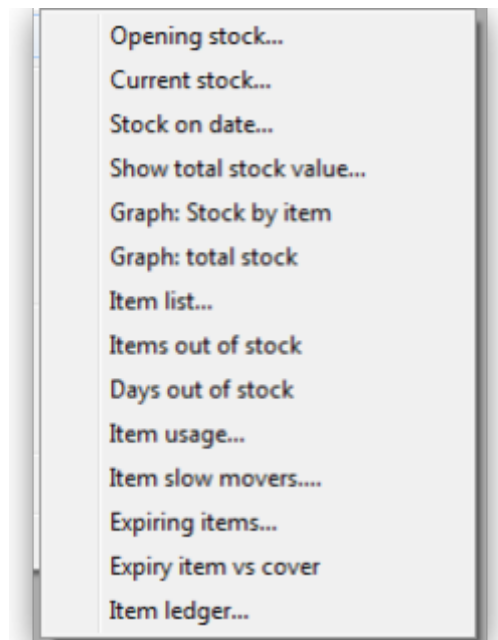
Opening stock...
Current stock...
Stock on date...
Show total stock value...
Graph: Stock by item
Graph: total stock
Item list...
Items out of stock
Days out of stock
Item usage...
Item slow movers....
Expiring items...
Expiry item vs cover
Item ledger...